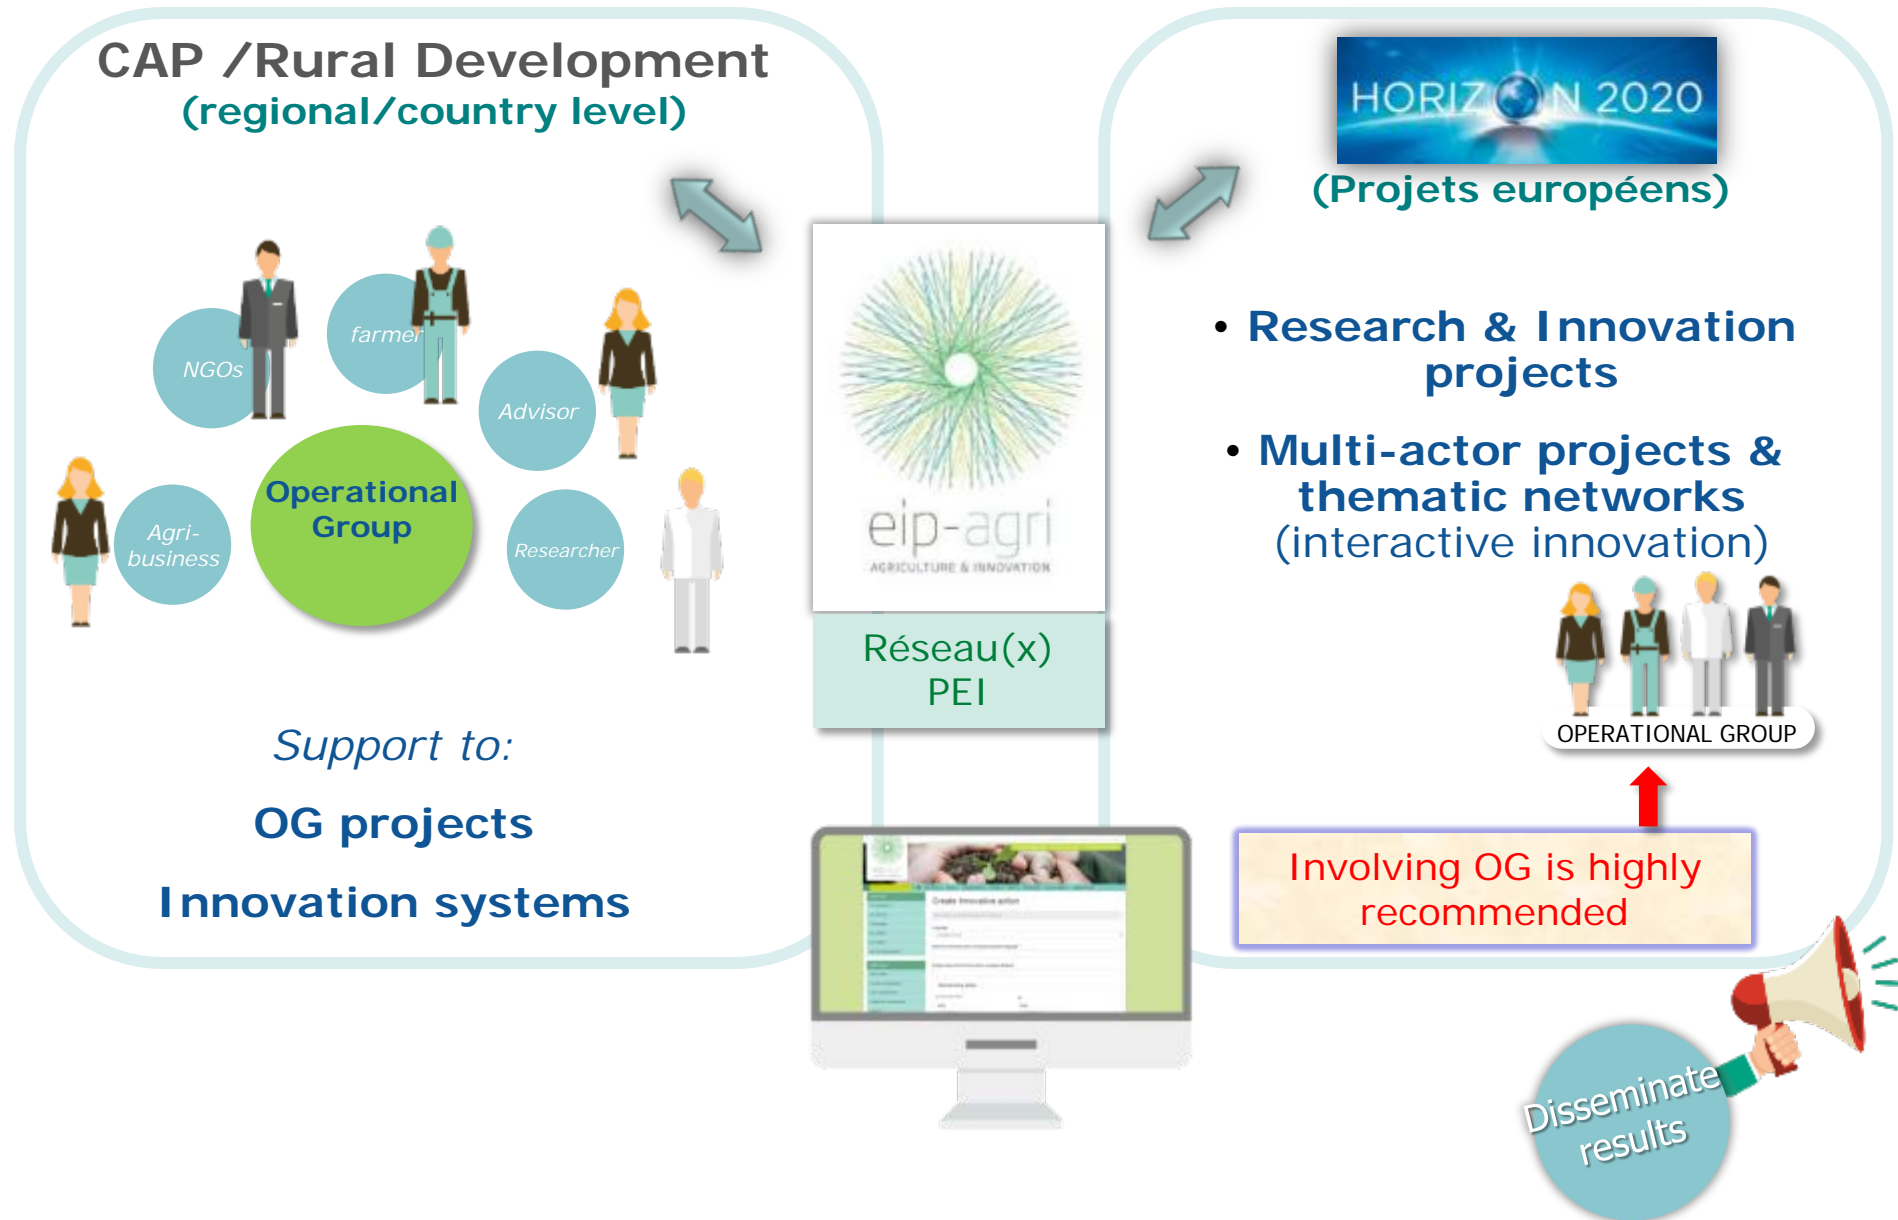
CAP /Rural Development
(regional/country level)

NGOs
farmer
Advisor
Agri-business
Operational Group
Researcher

Support to:

OG projects

Innovation systems

eip-agri
AGRICULTURE & INNOVATION

Réseau(x) PEI

HORIZON 2020
(Projets européens)

• Research & Innovation projects

• Multi-actor projects & thematic networks
(interactive innovation)

OPERATIONAL GROUP

Involving OG is highly recommended

Disseminate results